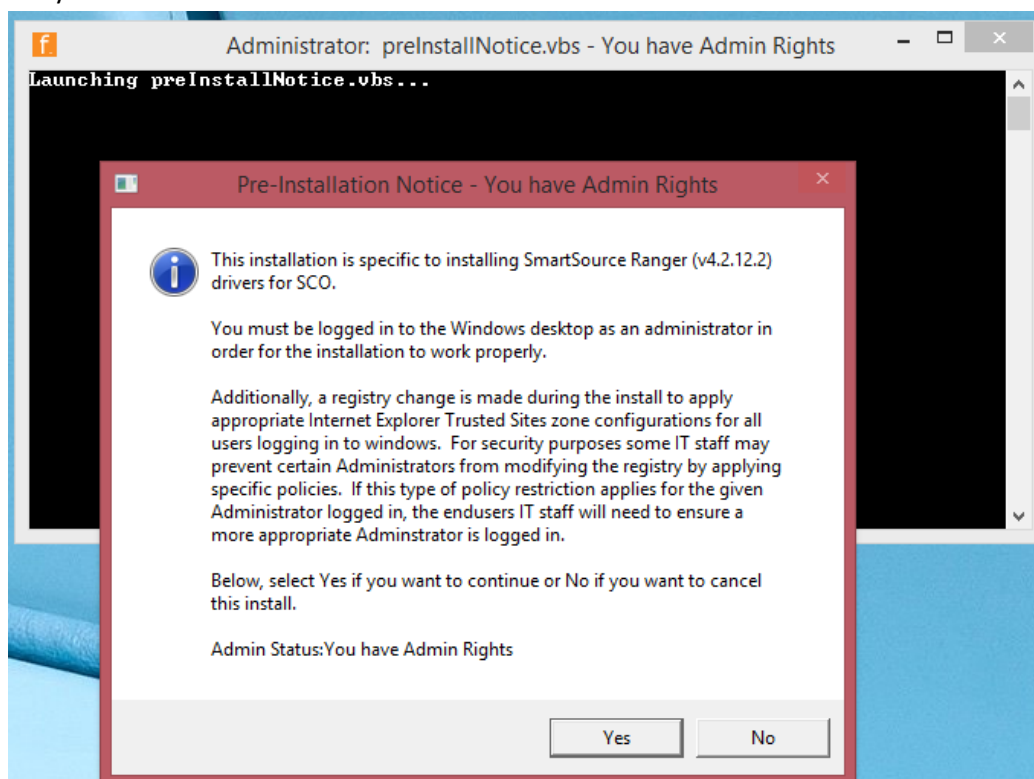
Administrator: preInstallNotice.vbs - You have Admin Rights

Launching preInstallNotice.vbs...

Pre-Installation Notice - You have Admin Rights

This installation is specific to installing SmartSource Ranger (v4.2.12.2) drivers for SCO.

You must be logged in to the Windows desktop as an administrator in order for the installation to work properly.

Additionally, a registry change is made during the install to apply appropriate Internet Explorer Trusted Sites zone configurations for all users logging in to windows. For security purposes some IT staff may prevent certain Administrators from modifying the registry by applying specific policies. If this type of policy restriction applies for the given Administrator logged in, the endusers IT staff will need to ensure a more appropriate Adminstrator is logged in.

Below, select Yes if you want to continue or No if you want to cancel this install.

Admin Status:You have Admin Rights

Yes

No